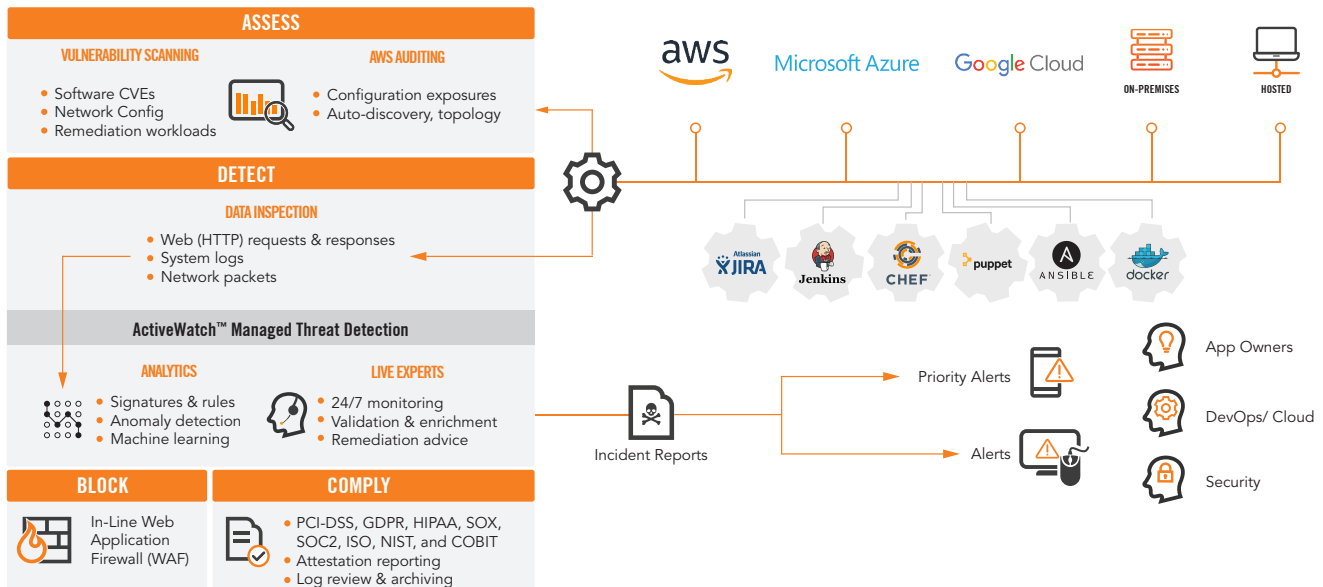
ASSESS

VULNERABILITY SCANNING

- Software CVEs
- Network Config
- Remediation workloads

AWS AUDITING

- Configuration exposures
- Auto-discovery, topology

DETECT

DATA INSPECTION

- Web (HTTP) requests & responses
- System logs
- Network packets

ActiveWatch™ Managed Threat Detection

ANALYTICS

- Signatures & rules
- Anomaly detection
- Machine learning

LIVE EXPERTS

- 24/7 monitoring
- Validation & enrichment
- Remediation advice

BLOCK

In-Line Web Application Firewall (WAF)

COMPLY

- PCI-DSS, GDPR, HIPAA, SOX, SOC2, ISO, NIST, and COBIT
- Attestation reporting
- Log review & archiving

aws

Microsoft Azure

Google Cloud

ON-PREMISES

HOSTED

Atlassian JIRA

Jenkins

CHEF

puppet

ANSIBLE

docker

Incident Reports

Priority Alerts

Alerts

App Owners

DevOps/ Cloud

Security